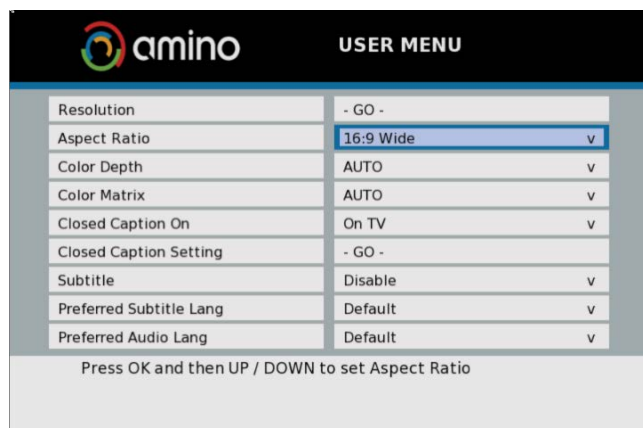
amino

USER MENU

| | |
|---|---|
| Resolution | - GO - |
| Aspect Ratio | 16:9 Wide v |
| Color Depth | AUTO v |
| Color Matrix | AUTO v |
| Closed Caption On | On TV v |
| Closed Caption Setting | - GO - |
| Subtitle | Disable v |
| Preferred Subtitle Lang | Default v |
| Preferred Audio Lang | Default v |

Press OK and then UP / DOWN to set Aspect Ratio